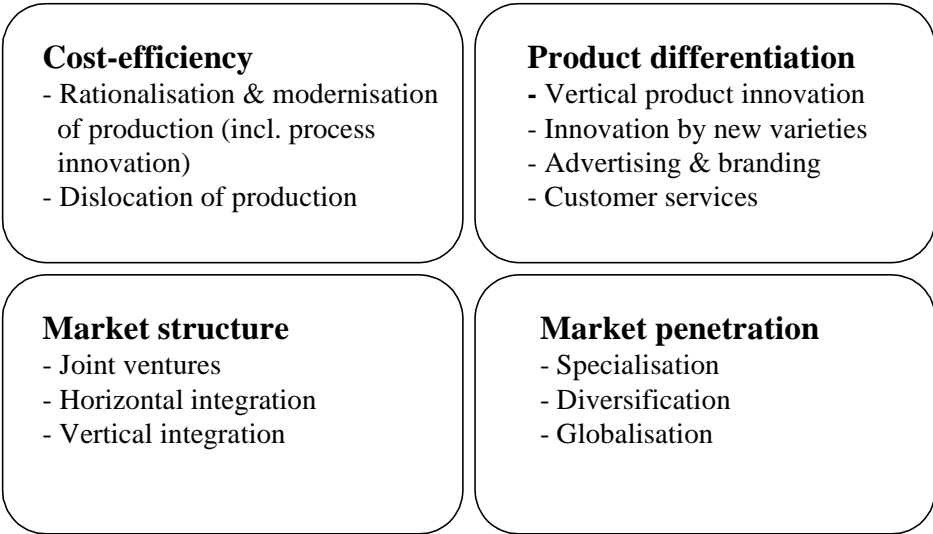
**Cost-efficiency**
- Rationalisation & modernisation of production (incl. process innovation)
- Dislocation of production

**Product differentiation**
- Vertical product innovation
- Innovation by new varieties
- Advertising & branding
- Customer services

**Market structure**
- Joint ventures
- Horizontal integration
- Vertical integration

**Market penetration**
- Specialisation
- Diversification
- Globalisation